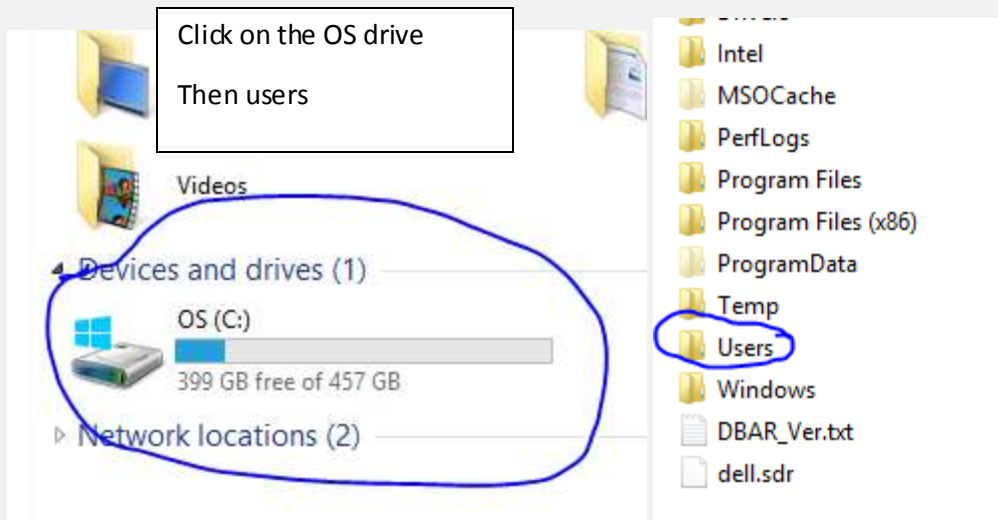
Click on the OS drive

Then users

Videos

Devices and drives (1)

OS (C:)

399 GB free of 457 GB

Network locations (2)

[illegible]

Intel

MSOCache

PerfLogs

Program Files

Program Files (x86)

ProgramData

Temp

Users

Windows

DBAR_Ver.txt

dell.sdr